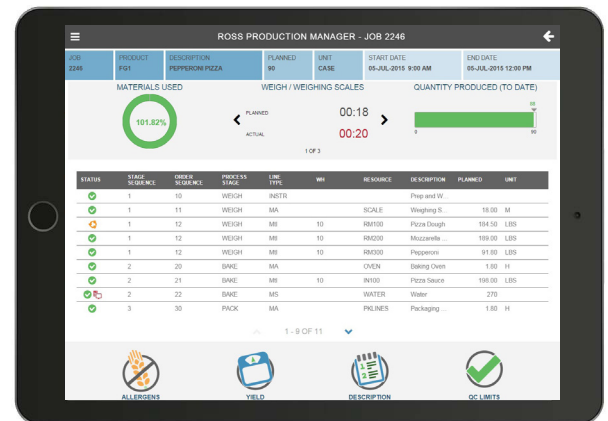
ROSS PRODUCTION MANAGER - JOB 2246

| JOB | PRODUCT | DESCRIPTION | PLANNED | UNIT | START DATE | END DATE |
|---|---|---|---|---|---|---|
| 2246 | FG1 | PEPPERONI PIZZA | 90 | CASE | 05-JUL-2015 9:00 AM | 05-JUL-2015 12:00 PM |

MATERIALS USED

101.82%

WEIGH / WEIGHING SCALES

PLANNED 00:18

ACTUAL 00:20

1 OF 3

QUANTITY PRODUCED (TO DATE)

88

0 90

| STATUS | STAGE SEQUENCE | ORDER SEQUENCE | PROCESS STAGE | LINE TYPE | WH | RESOURCE | DESCRIPTION | PLANNED | UNIT |
|---|---|---|---|---|---|---|---|---|---|
| | 1 | 10 | WEIGH | INSTR | | | Prep and W... | | |
| | 1 | 11 | WEIGH | MA | | SCALE | Weighing S... | 18.00 | M |
| | 1 | 12 | WEIGH | MI | 10 | RM100 | Pizza Dough | 164.50 | LBS |
| | 1 | 12 | WEIGH | MI | 10 | RM200 | Mozzarella ... | 189.00 | LBS |
| | 1 | 12 | WEIGH | MI | 10 | RM300 | Pepperoni | 91.80 | LBS |
| | 2 | 20 | BAKE | MA | | OVEN | Baking Oven | 1.80 | H |
| | 2 | 21 | BAKE | MI | 10 | IN100 | Pizza Sauce | 198.00 | LBS |
| | 2 | 22 | BAKE | MS | | WATER | Water | 270 | |
| | 3 | 30 | PACK | MA | | PKLINES | Packaging ... | 1.80 | H |

1 - 9 OF 11

ALLERGENS

YIELD

DESCRIPTION

QC LIMITS